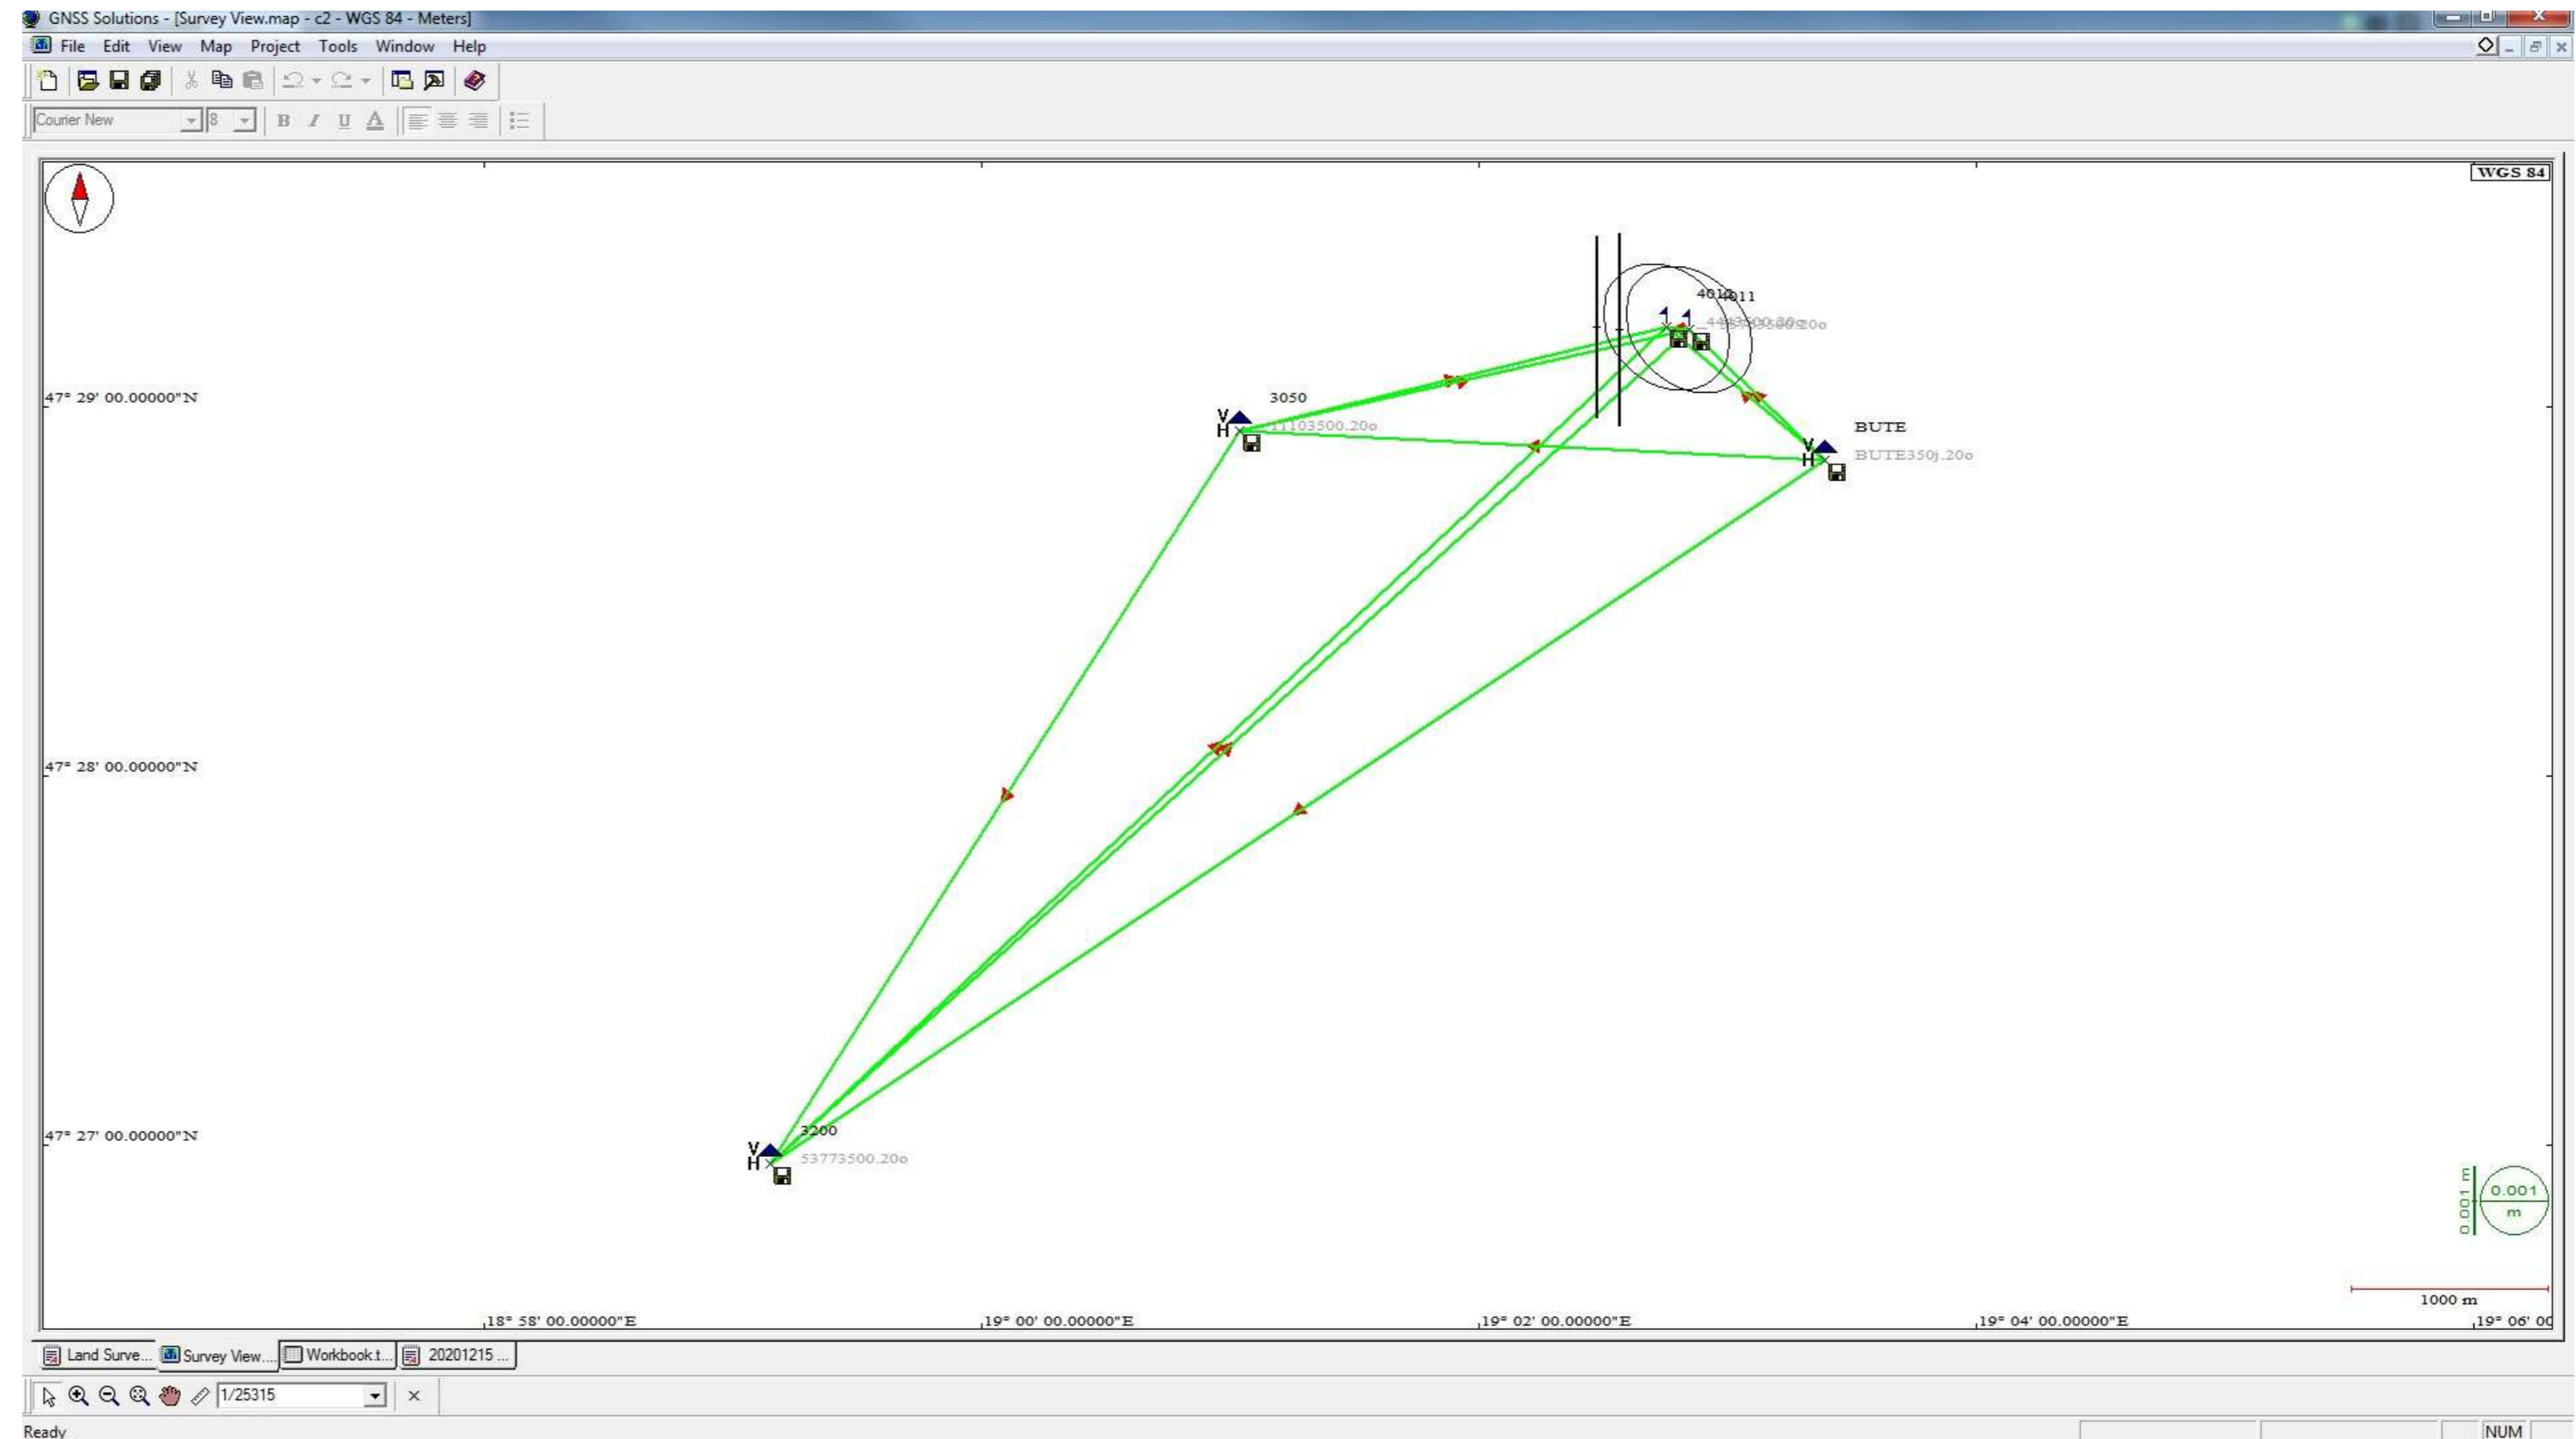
GNSS Solutions - [Survey View.map - c2 - WGS 84 - Meters]

File Edit View Map Project Tools Window Help

Courier New 8

B I U A

WGS 84

4010 4011

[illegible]

3050

11103500.20o

BUTE

BUTE350j.20o

47° 29' 00.00000"N

47° 28' 00.00000"N

47° 27' 00.00000"N

3200

53773500.20o

0.001 m

0.001 m

1000 m

18° 58' 00.00000"E

19° 00' 00.00000"E

19° 02' 00.00000"E

19° 04' 00.00000"E

19° 06' 00

Land Surve... Survey View... Workbook t... 20201215 ...

1/25315

Ready

NUM